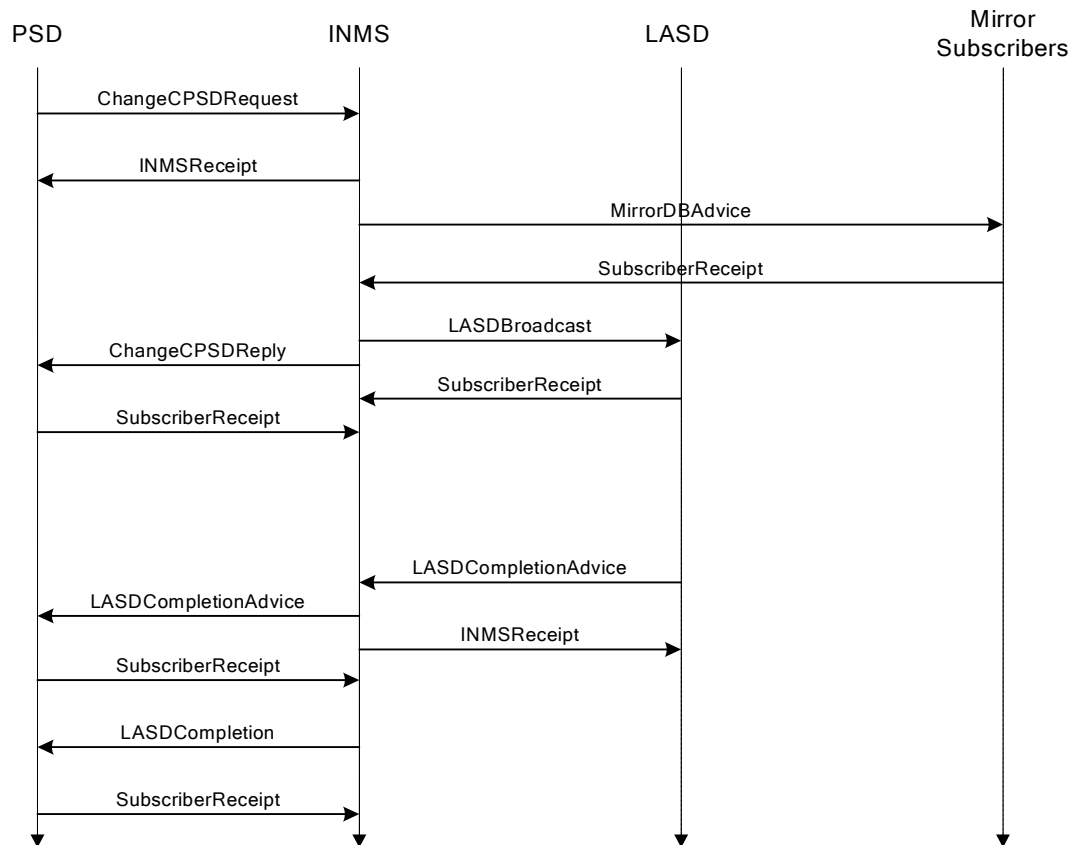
PSD

INMS

LASD

Mirror Subscribers

ChangeCPSDRequest

INMSReceipt

MirrorDBAdvice

SubscriberReceipt

LASDBroadcast

ChangeCPSDReply

SubscriberReceipt

SubscriberReceipt

LASDCompletionAdvice

LASDCompletionAdvice

INMSReceipt

SubscriberReceipt

LASDCompletion

SubscriberReceipt